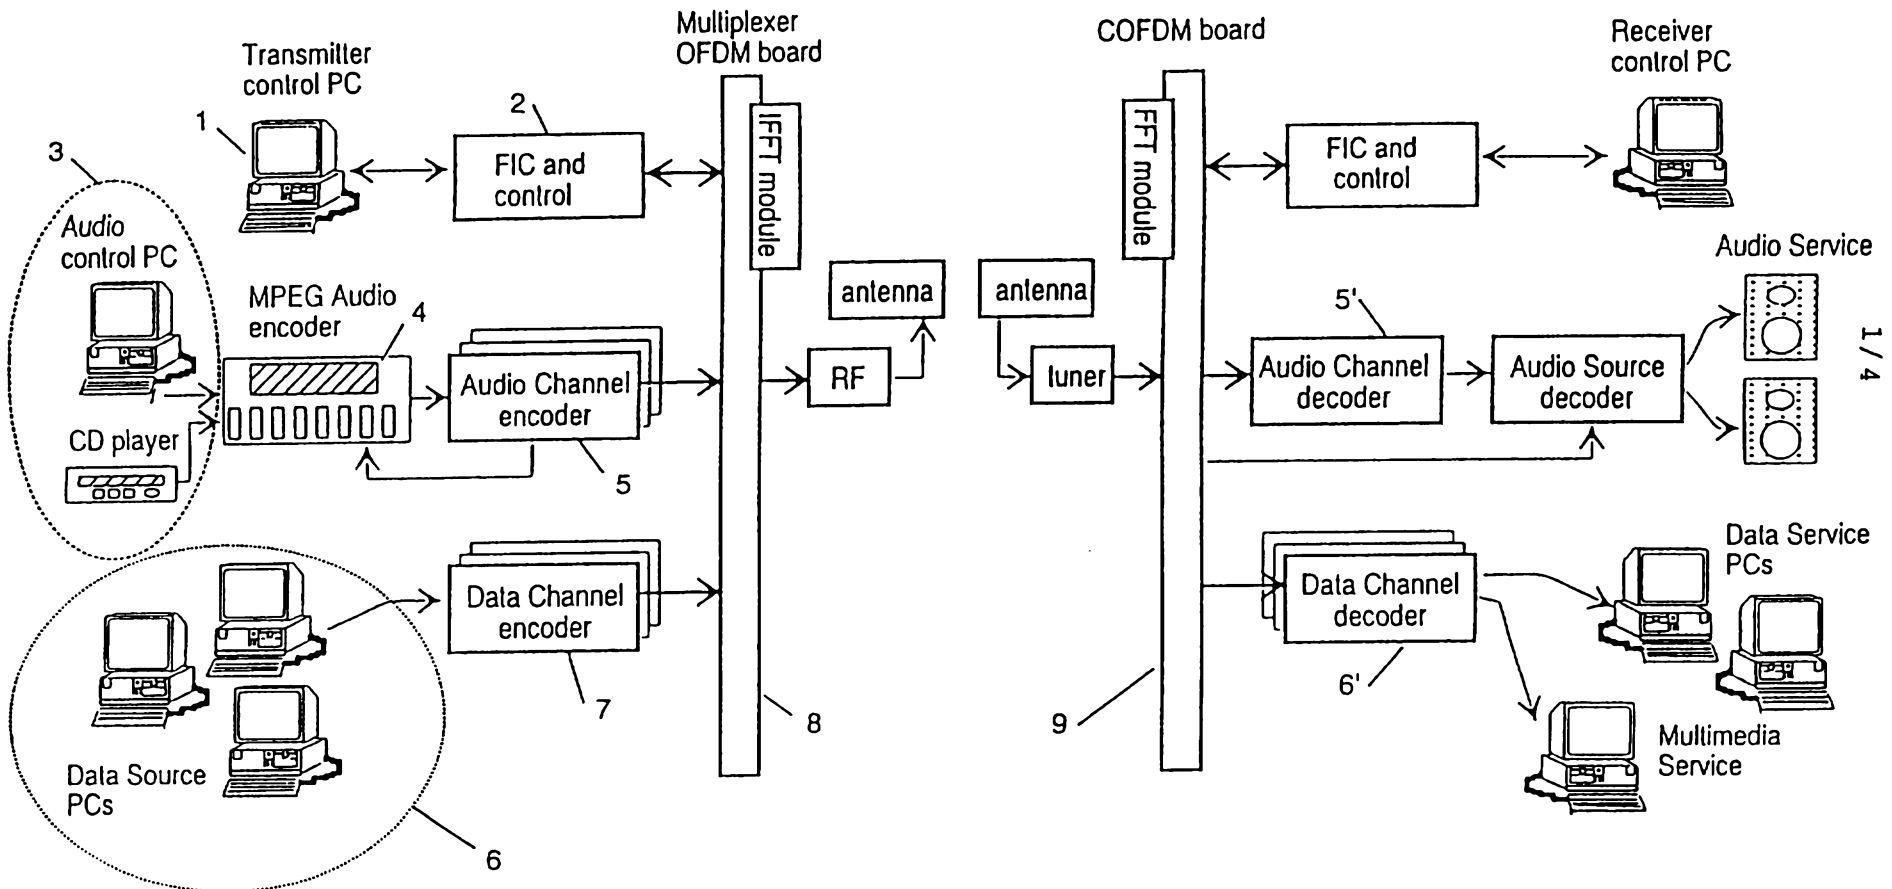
Transmitter control PC

1

2

FIC and control

Multiplexer OFDM board

IFFT module

COFDM board

FFT module

FIC and control

Receiver control PC

3

Audio control PC

MPEG Audio encoder

4

Audio Channel encoder

RF

antenna

antenna

tuner

5'

Audio Channel decoder

Audio Source decoder

Audio Service

1/4

CD player

5

Data Channel encoder

7

8

9

Data Channel decoder

6'

Data Service PCs

Multimedia Service

Data Source PCs

6